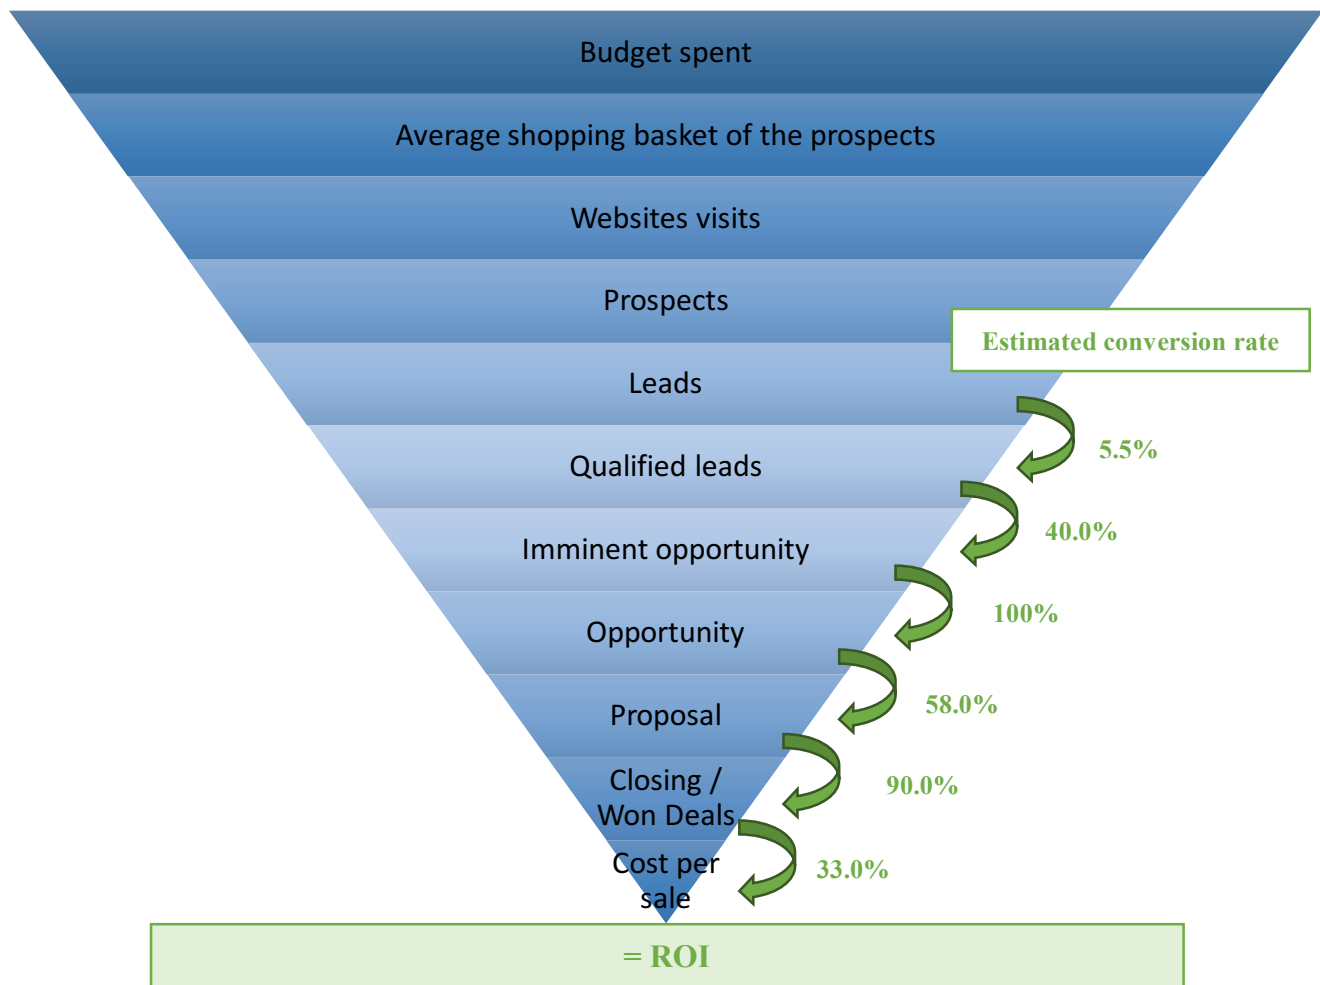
Budget spent

Average shopping basket of the prospects

Websites visits

Prospects

Estimated conversion rate

Leads

5.5%

Qualified leads

40.0%

Imminent opportunity

100%

Opportunity

58.0%

Proposal

90.0%

Closing / Won Deals

33.0%

Cost per sale

= ROI